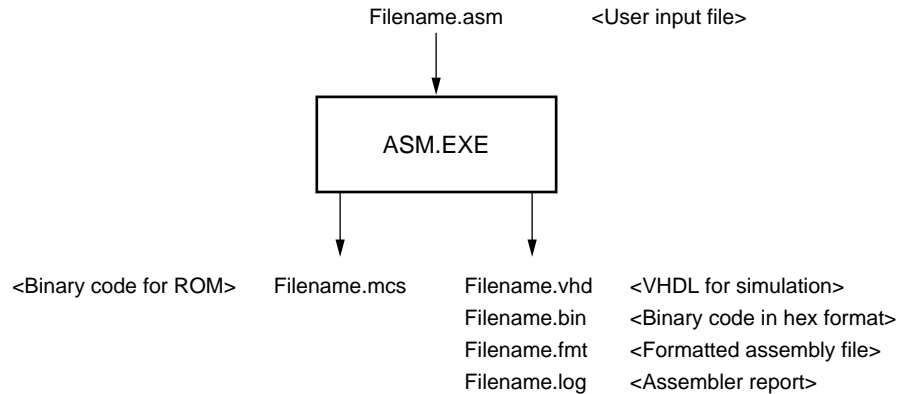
Filename.asm <User input file>

ASM.EXE

<Binary code for ROM> Filename.mcs

Filename.vhd <VHDL for simulation>
Filename.bin <Binary code in hex format>
Filename.fmt <Formatted assembly file>
Filename.log <Assembler report>